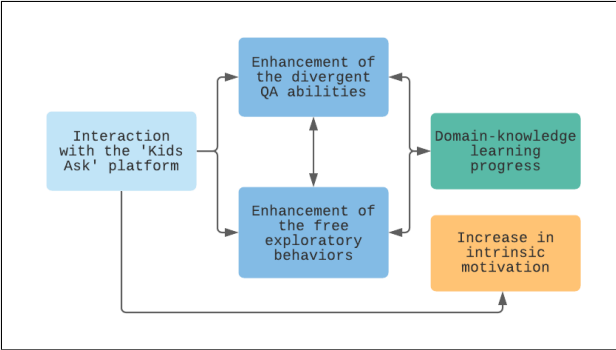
Interaction with the 'Kids Ask' platform

Enhancement of the divergent QA abilities

Enhancement of the free exploratory behaviors

Domain-knowledge learning progress

Increase in intrinsic motivation